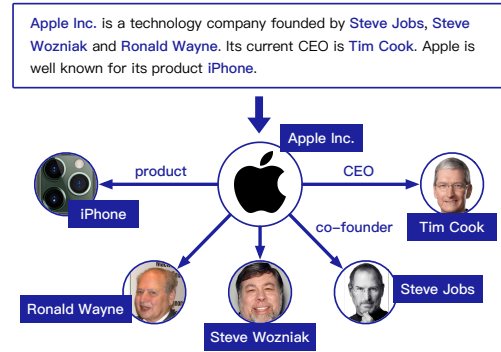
Apple Inc. is a technology company founded by Steve Jobs, Steve Wozniak and Ronald Wayne. Its current CEO is Tim Cook. Apple is well known for its product iPhone.

Apple Inc.

product

CEO

iPhone

co-founder

Tim Cook

Steve Jobs

Ronald Wayne

Steve Wozniak